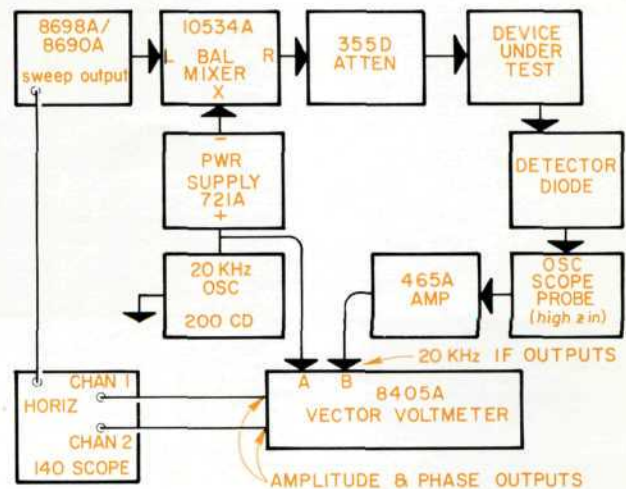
8698A/ 8690A
sweep output

L

10534A
BAL MIXER
X

R

355D
ATTEN

DEVICE UNDER TEST

DETECTOR DIODE

–
PWR SUPPLY
721A
+

20 KHz
OSC
200 CD

465A
AMP

OSC SCOPE PROBE
(high z in)

20 KHz IF OUTPUTS

HORIZ
CHAN 1
CHAN 2
140 SCOPE

A B
8405A
VECTOR VOLTMETER

AMPLITUDE & PHASE OUTPUTS